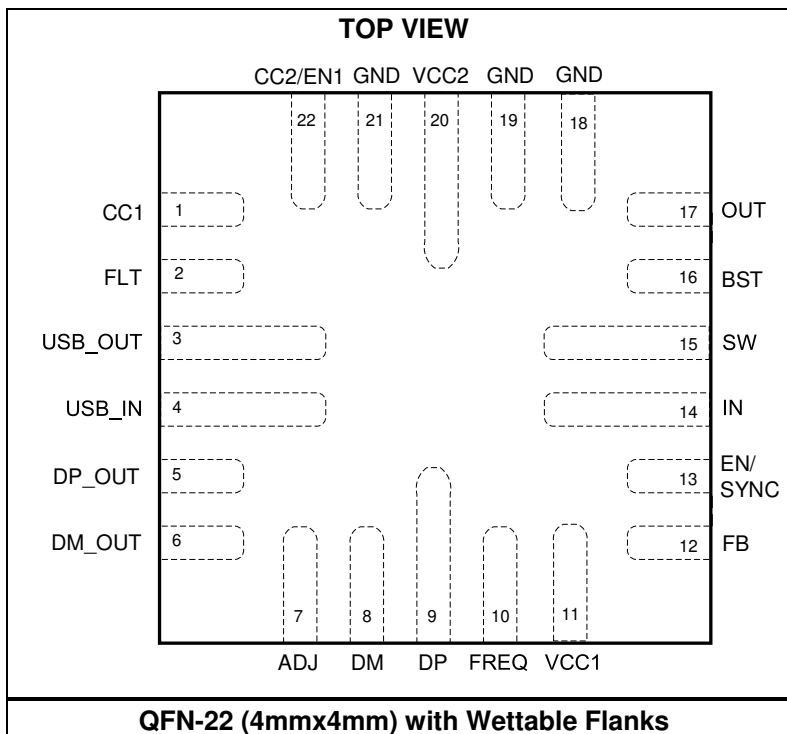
TOP VIEW

CC2/EN1 GND VCC2 GND GND

22 21 20 19 18

CC1 1
FLT 2
USB_OUT 3
USB_IN 4
DP_OUT 5
DM_OUT 6

17 OUT
16 BST
15 SW
14 IN
13 EN/ SYNC
12 FB

7 8 9 10 11

ADJ DM DP FREQ VCC1

QFN-22 (4mmx4mm) with Wettable Flanks